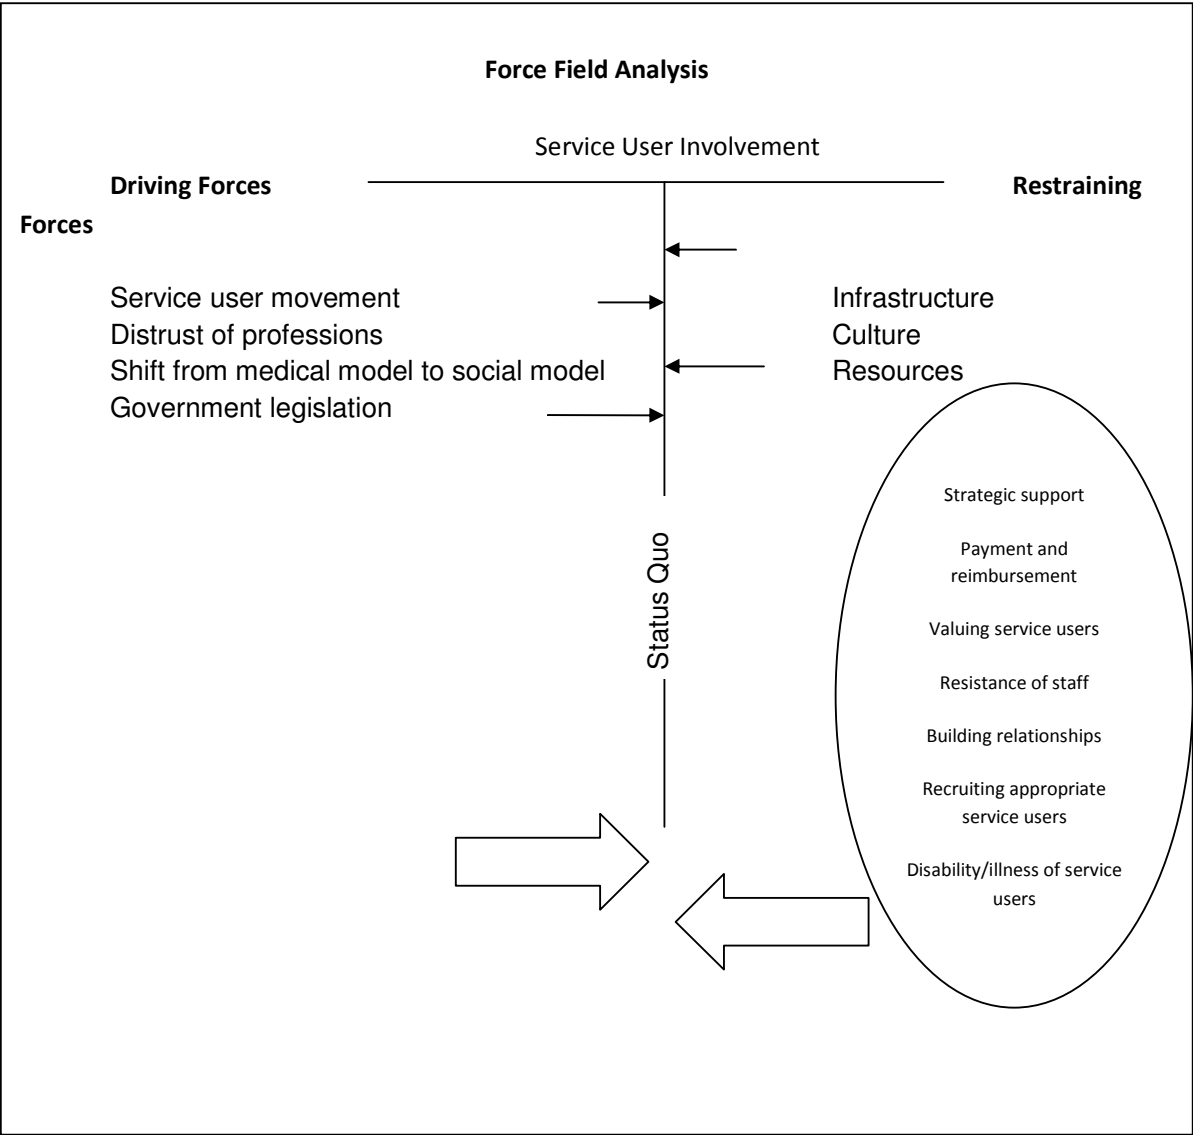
**Force Field Analysis**

Service User Involvement

**Driving Forces** **Restraining Forces**

Service user movement
Distrust of professions
Shift from medical model to social model
Government legislation

Infrastructure
Culture
Resources

Status Quo

Strategic support

Payment and reimbursement

Valuing service users

Resistance of staff

Building relationships

Recruiting appropriate service users

Disability/illness of service users